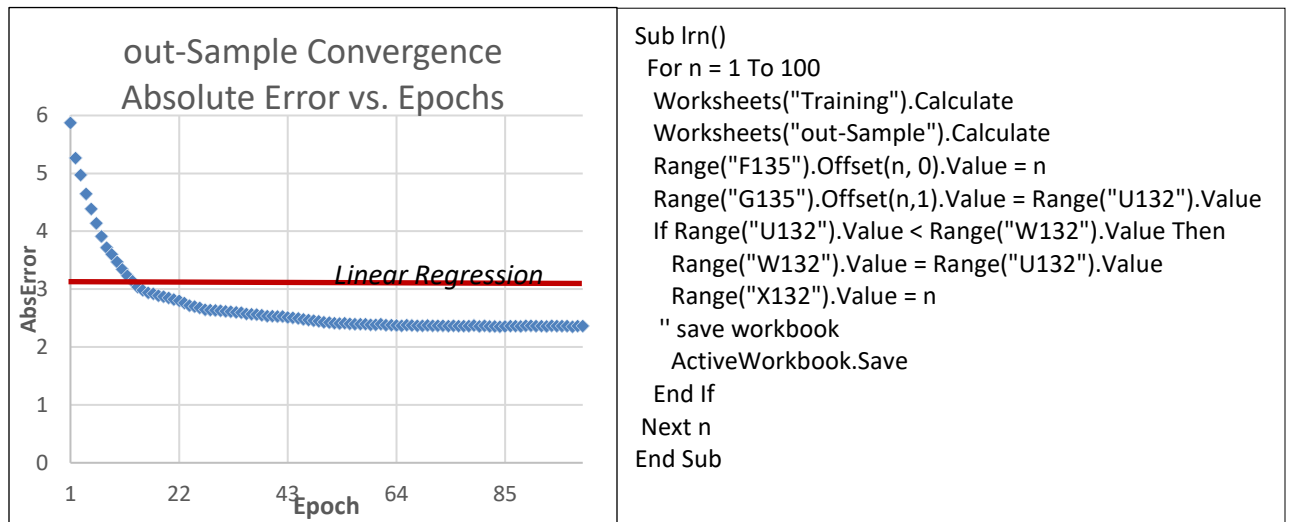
| out-Sample Convergence Absolute Error vs. Epochs<br>6<br>5<br>4<br>AbsError 3<br>2<br>1<br>0<br>Linear Regression<br>1 22 43 64 85<br>Epoch | Sub lrn()<br>For n = 1 To 100<br>Worksheets("Training").Calculate<br>Worksheets("out-Sample").Calculate<br>Range("F135").Offset(n, 0).Value = n<br>Range("G135").Offset(n,1).Value = Range("U132").Value<br>If Range("U132").Value < Range("W132").Value Then<br>Range("W132").Value = Range("U132").Value<br>Range("X132").Value = n<br>'' save workbook<br>ActiveWorkbook.Save<br>End If<br>Next n<br>End Sub |
|---|---|